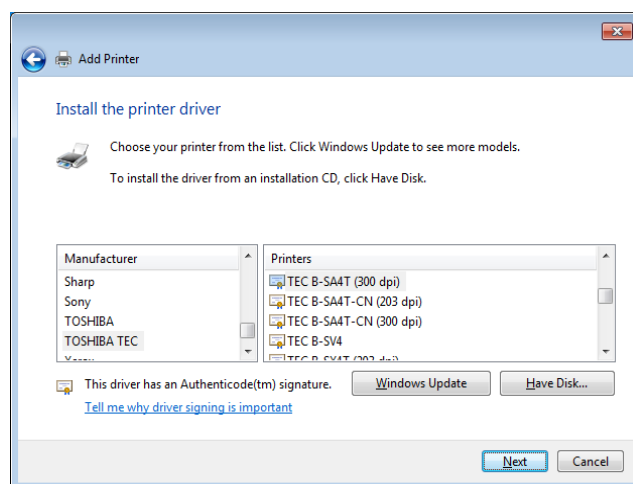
Add Printer

Install the printer driver

Choose your printer from the list. Click Windows Update to see more models.

To install the driver from an installation CD, click Have Disk.

| Manufacturer |
|---|
| Sharp |
| Sony |
| TOSHIBA |
| TOSHIBA TEC |
| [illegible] |

| Printers |
|---|
| TEC B-SA4T (300 dpi) |
| TEC B-SA4T-CN (203 dpi) |
| TEC B-SA4T-CN (300 dpi) |
| TEC B-SV4 |
| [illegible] |

This driver has an Authenticode(tm) signature.

Windows Update

Have Disk...

Tell me why driver signing is important

Next

Cancel